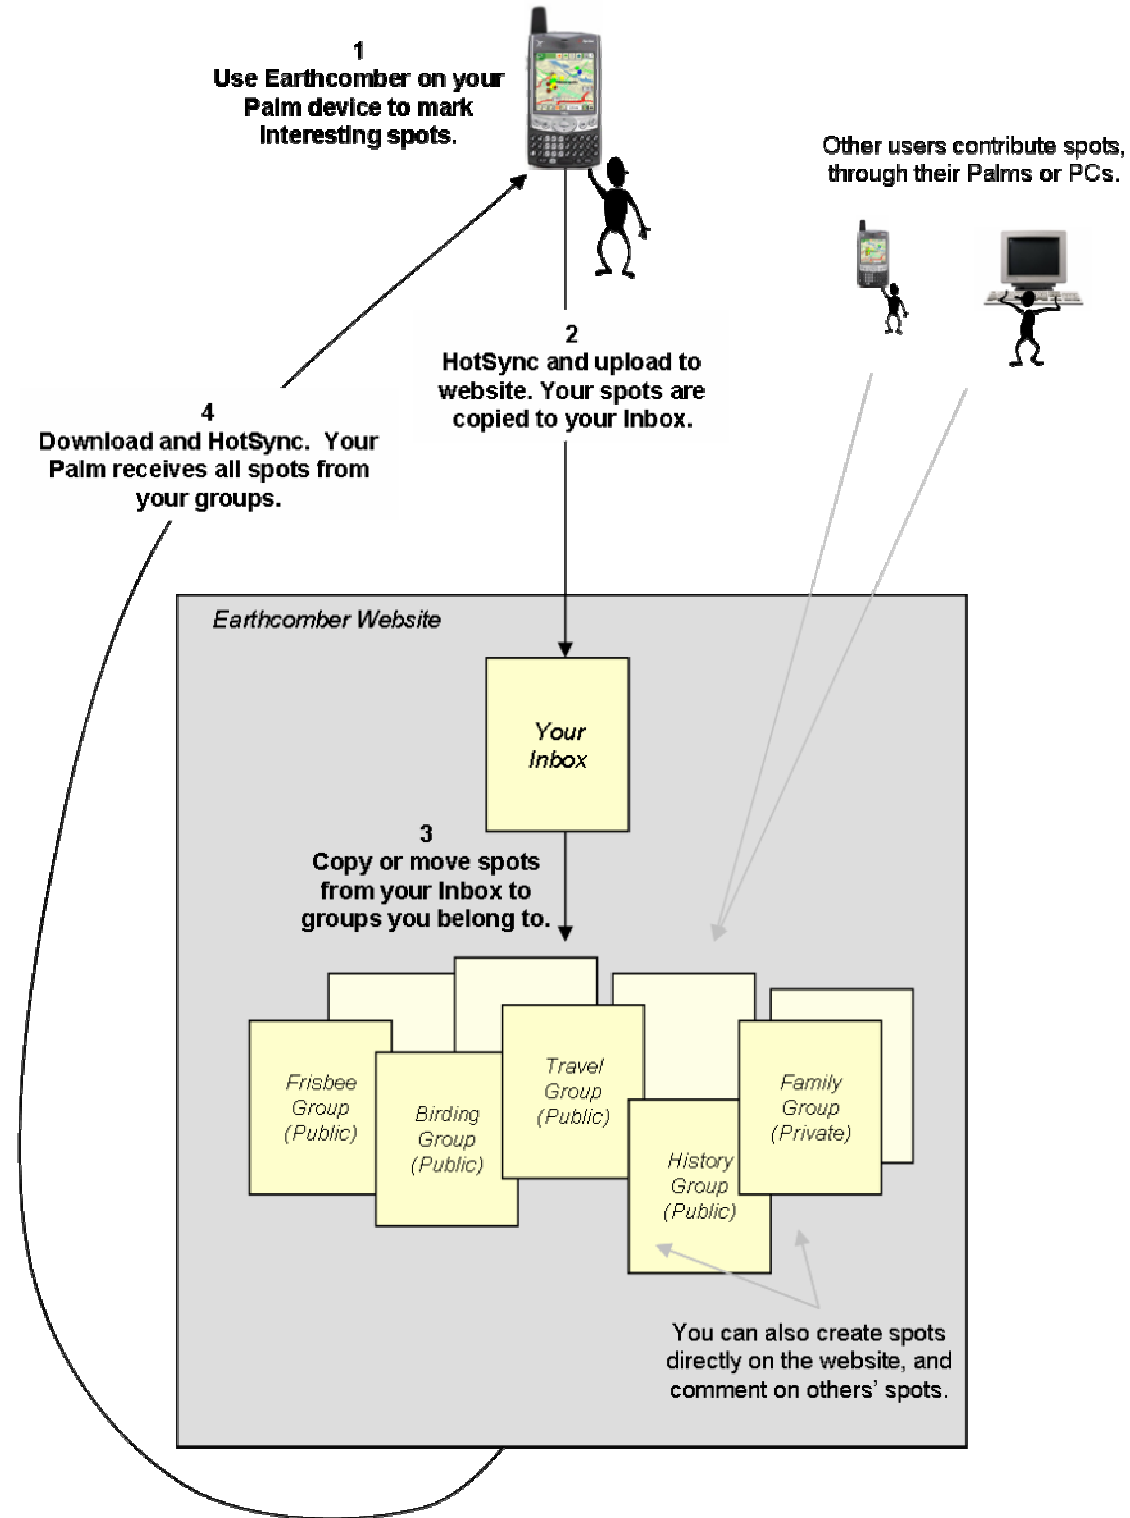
1
Use Earthcomber on your Palm device to mark interesting spots.

Other users contribute spots, through their Palms or PCs.

2
HotSync and upload to website. Your spots are copied to your Inbox.

4
Download and HotSync. Your Palm receives all spots from your groups.

Earthcomber Website

Your Inbox

3
Copy or move spots from your Inbox to groups you belong to.

Frisbee Group (Public)

Birding Group (Public)

Travel Group (Public)

History Group (Public)

Family Group (Private)

You can also create spots directly on the website, and comment on others' spots.